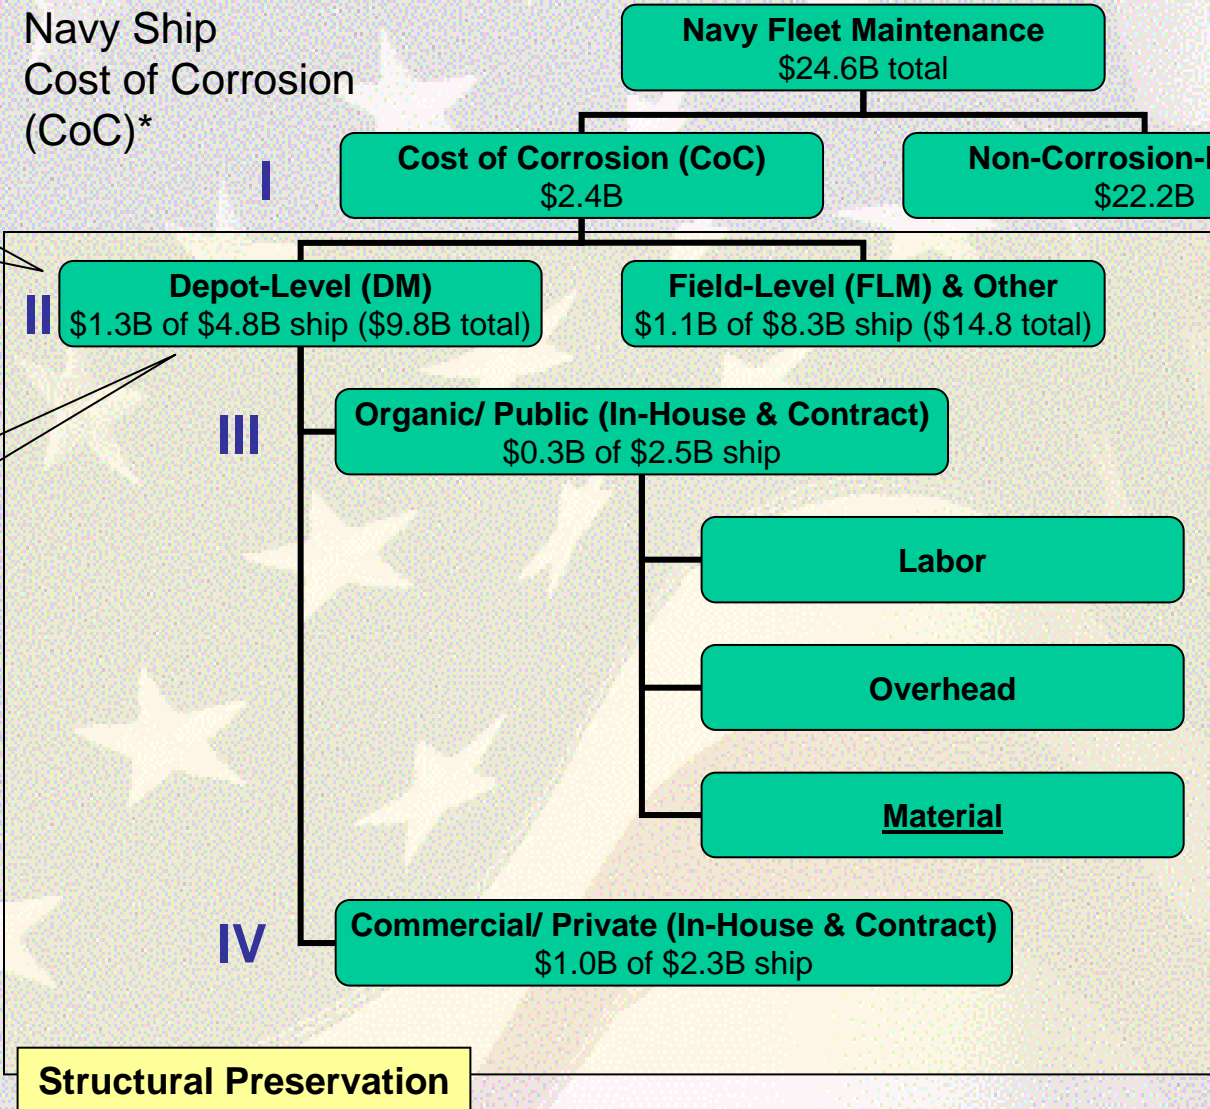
Navy Ship Cost of Corrosion (CoC)*

Navy Fleet Maintenance
$24.6B total

I

Cost of Corrosion (CoC)
$2.4B

Non-Corrosion-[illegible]
$22.2B

II

Depot-Level (DM)
$1.3B of $4.8B ship ($9.8B total)

Field-Level (FLM) & Other
$1.1B of $8.3B ship ($14.8 total)

III

Organic/ Public (In-House & Contract)
$0.3B of $2.5B ship

Labor

Overhead

Material

IV

Commercial/ Private (In-House & Contract)
$1.0B of $2.3B ship

Structural Preservation